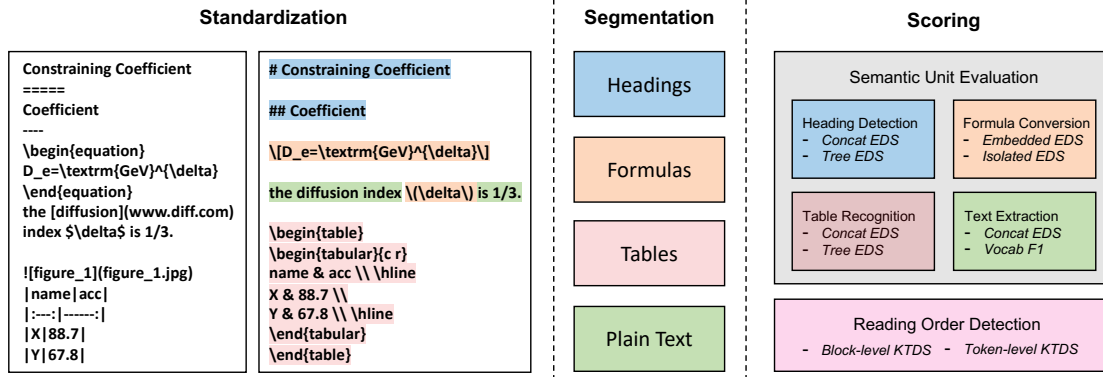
Standardization

Constraining Coefficient
=====
Coefficient
----
\begin{equation}
D_e=\textrm{GeV}^{\delta}
\end{equation}
the [diffusion](www.diff.com) index $\delta$ is 1/3.

![figure_1](figure_1.jpg)
|name|acc|
|:---:|------:|
|X|88.7|
|Y|67.8|

# Constraining Coefficient

## Coefficient

\[D_e=\textrm{GeV}^{\delta}\]

the diffusion index \(\delta\) is 1/3.

\begin{table}
\begin{tabular}{c r}
name & acc \\ \hline
X & 88.7 \\
Y & 67.8 \\ \hline
\end{tabular}
\end{table}

Segmentation

Headings

Formulas

Tables

Plain Text

Scoring

Semantic Unit Evaluation

Heading Detection
- Concat EDS
- Tree EDS

Formula Conversion
- Embedded EDS
- Isolated EDS

Table Recognition
- Concat EDS
- Tree EDS

Text Extraction
- Concat EDS
- Vocab F1

Reading Order Detection
- Block-level KTDS - Token-level KTDS